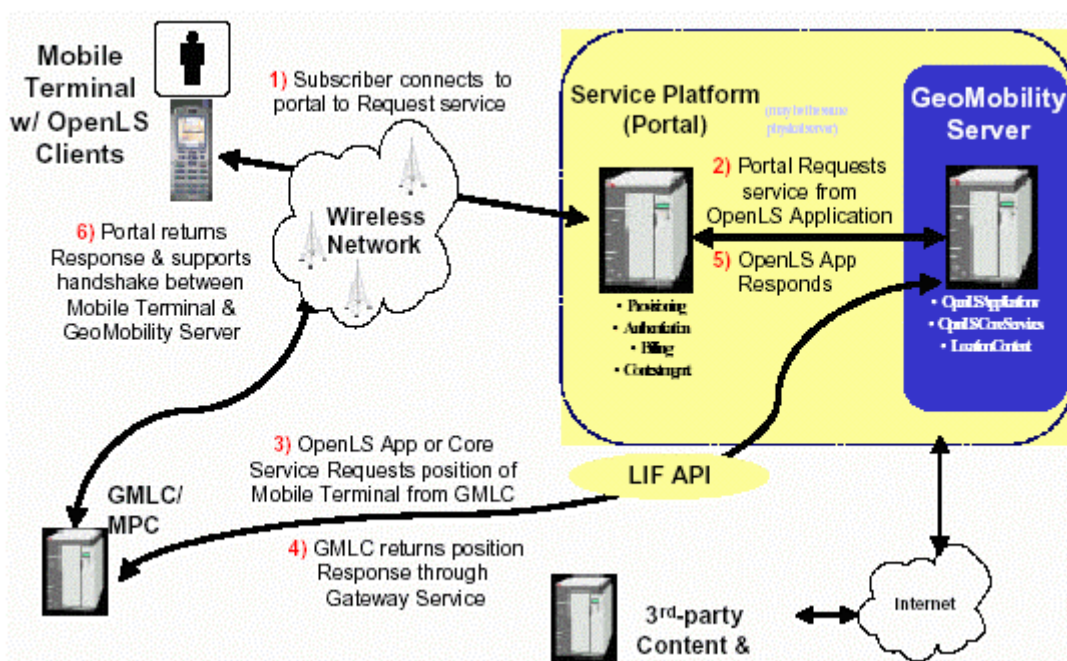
Mobile Terminal w/ OpenLS Clients

1) Subscriber connects to portal to Request service

Service Platform (Portal)

(may be the same physical server)

GeoMobility Server

2) Portal Requests service from OpenLS Application

Wireless Network

6) Portal returns Response & supports handshake between Mobile Terminal & GeoMobility Server

5) OpenLS App Responds

• Provisioning
• Authentication
• Billing
• Content mgmt

• OpenLS Application
• OpenLS Core Services
• Location Content

3) OpenLS App or Core Service Requests position of Mobile Terminal from GMLC

GMLC/ MPC

LIF API

4) GMLC returns position Response through Gateway Service

3rd-party Content &

Internet